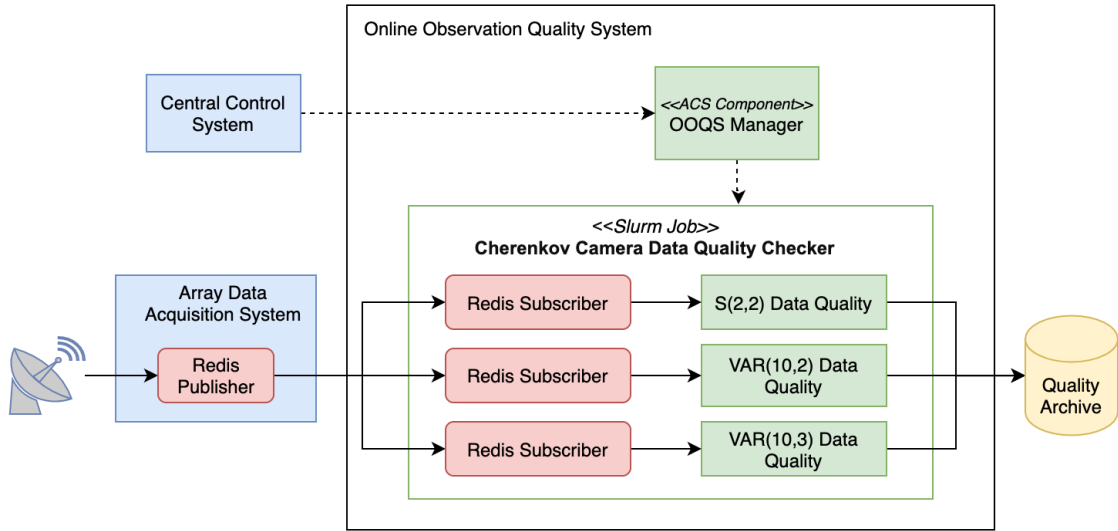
Online Observation Quality System

Central Control System

<<ACS Component>>
OOQS Manager

<<Slurm Job>>
Cherenkov Camera Data Quality Checker

Array Data Acquisition System

Redis Publisher

Redis Subscriber

S(2,2) Data Quality

Redis Subscriber

VAR(10,2) Data Quality

Redis Subscriber

VAR(10,3) Data Quality

Quality Archive